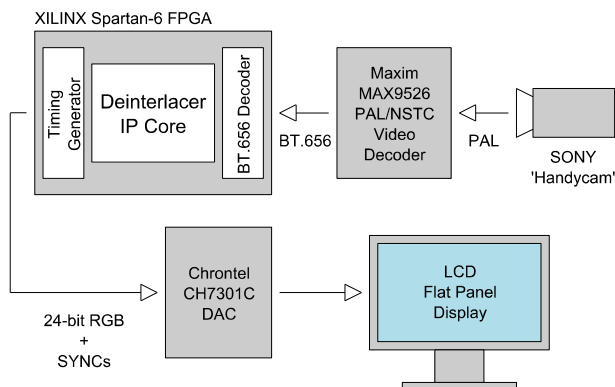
XILINX Spartan-6 FPGA

Timing Generator

Deinterlacer IP Core

BT.656 Decoder

BT.656

Maxim MAX9526 PAL/NSTC Video Decoder

PAL

SONY 'Handycam'

Chrontel CH7301C DAC

24-bit RGB + SYNCs

LCD Flat Panel Display